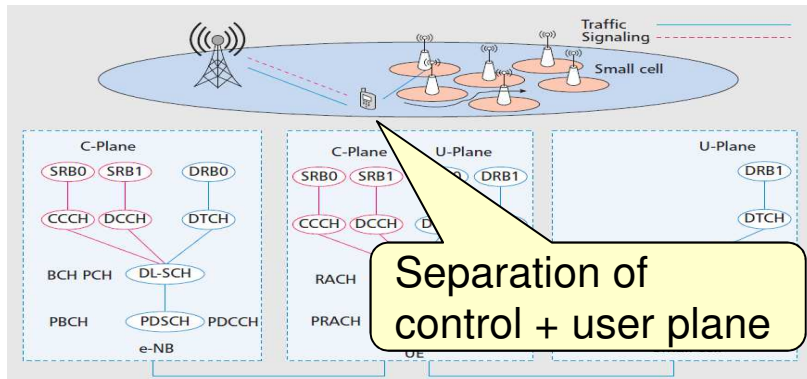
Traffic
Signaling

Small cell

C-Plane
SRB0 SRB1 DRB0
CCCH DCCH DTCH
BCH PCH DL-SCH
PBCH PDSCH PDCCH
e-NB

C-Plane U-Plane
SRB0 SRB1 D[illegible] DRB1
CCCH DCCH D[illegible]
RACH
PRACH
UE

U-Plane
DRB1
DTCH

Separation of control + user plane